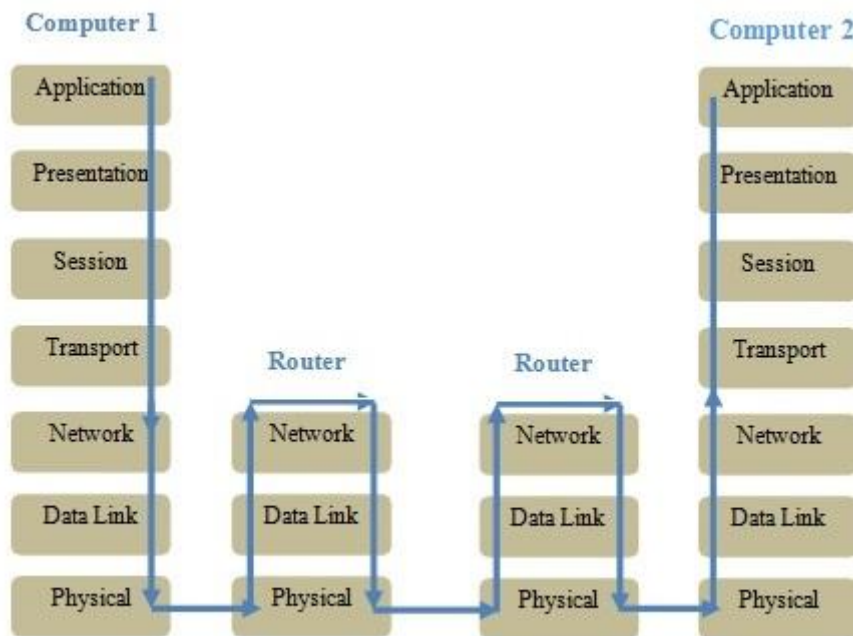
Computer 1

Application

Presentation

Session

Transport

Network

Data Link

Physical

Router

Network

Data Link

Physical

Router

Network

Data Link

Physical

Computer 2

Application

Presentation

Session

Transport

Network

Data Link

Physical